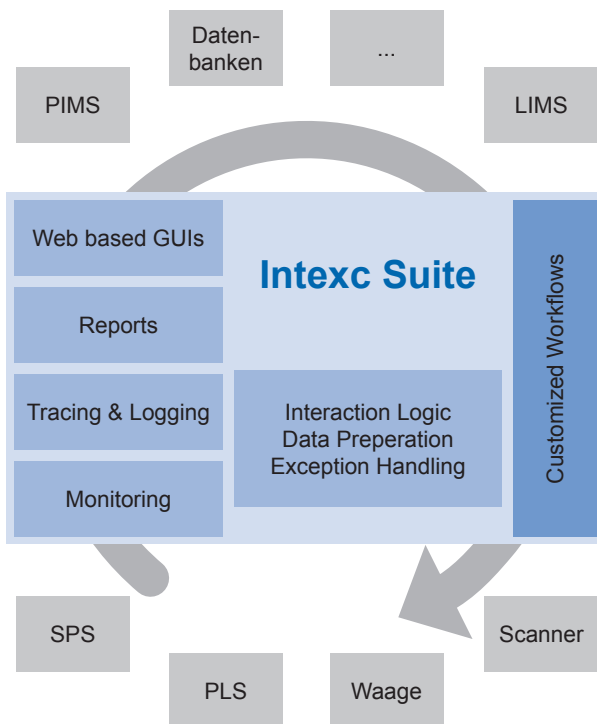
Datenbanken

...

PIMS

LIMS

Web based GUIs

Intexc Suite

Customized Workflows

Reports

Tracing & Logging

Interaction Logic
Data Preperation
Exception Handling

Monitoring

SPS

Scanner

PLS

Waage